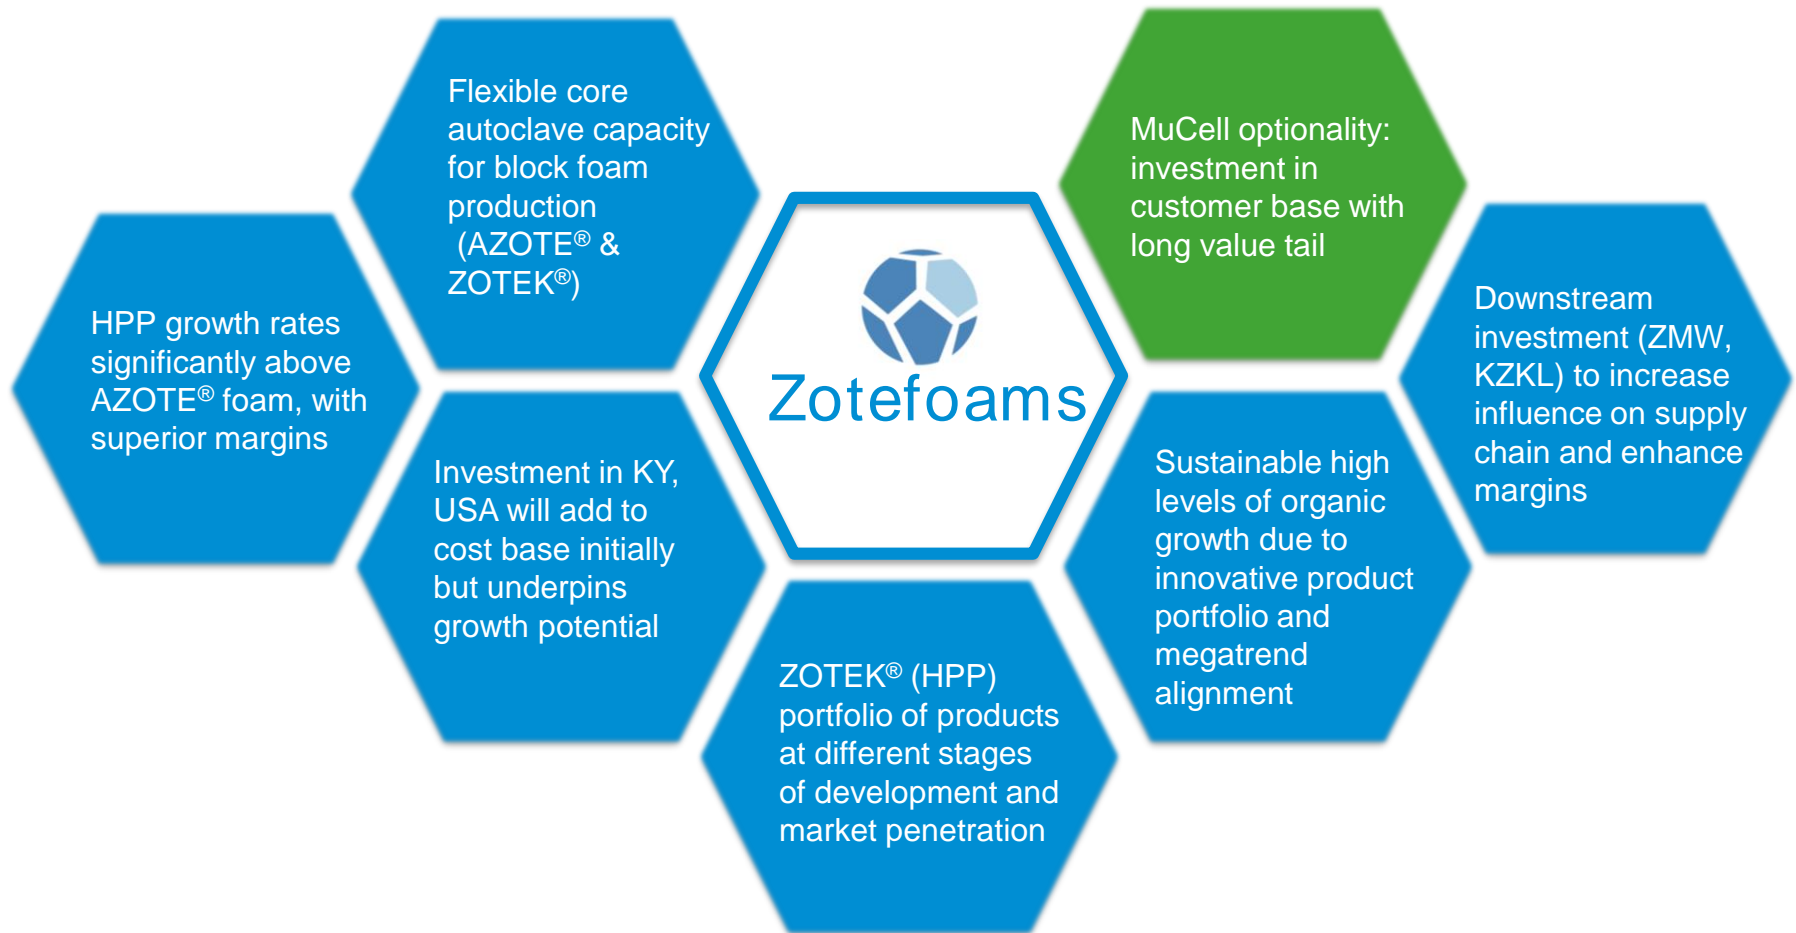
HPP growth rates significantly above AZOTE® foam, with superior margins

Flexible core autoclave capacity for block foam production (AZOTE® & ZOTEK®)

Investment in KY, USA will add to cost base initially but underpins growth potential

Zotefoams

ZOTEK® (HPP) portfolio of products at different stages of development and market penetration

MuCell optionality: investment in customer base with long value tail

Sustainable high levels of organic growth due to innovative product portfolio and megatrend alignment

Downstream investment (ZMW, KZKL) to increase influence on supply chain and enhance margins